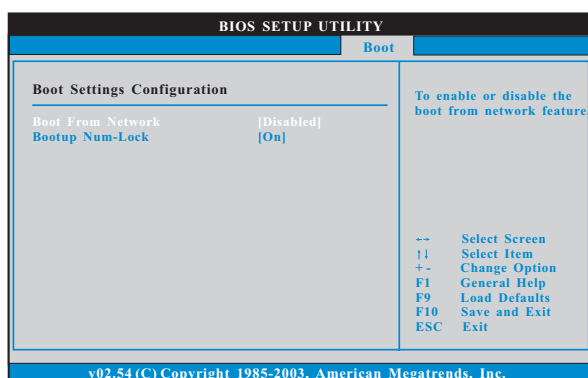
BIOS SETUP UTILITY

Boot

Boot Settings Configuration

Boot From Network [Disabled]
Bootup Num-Lock [On]

To enable or disable the boot from network feature

←→ Select Screen
↑↓ Select Item
+- Change Option
F1 General Help
F9 Load Defaults
F10 Save and Exit
ESC Exit

v02.54 (C) Copyright 1985-2003, American Megatrends, Inc.